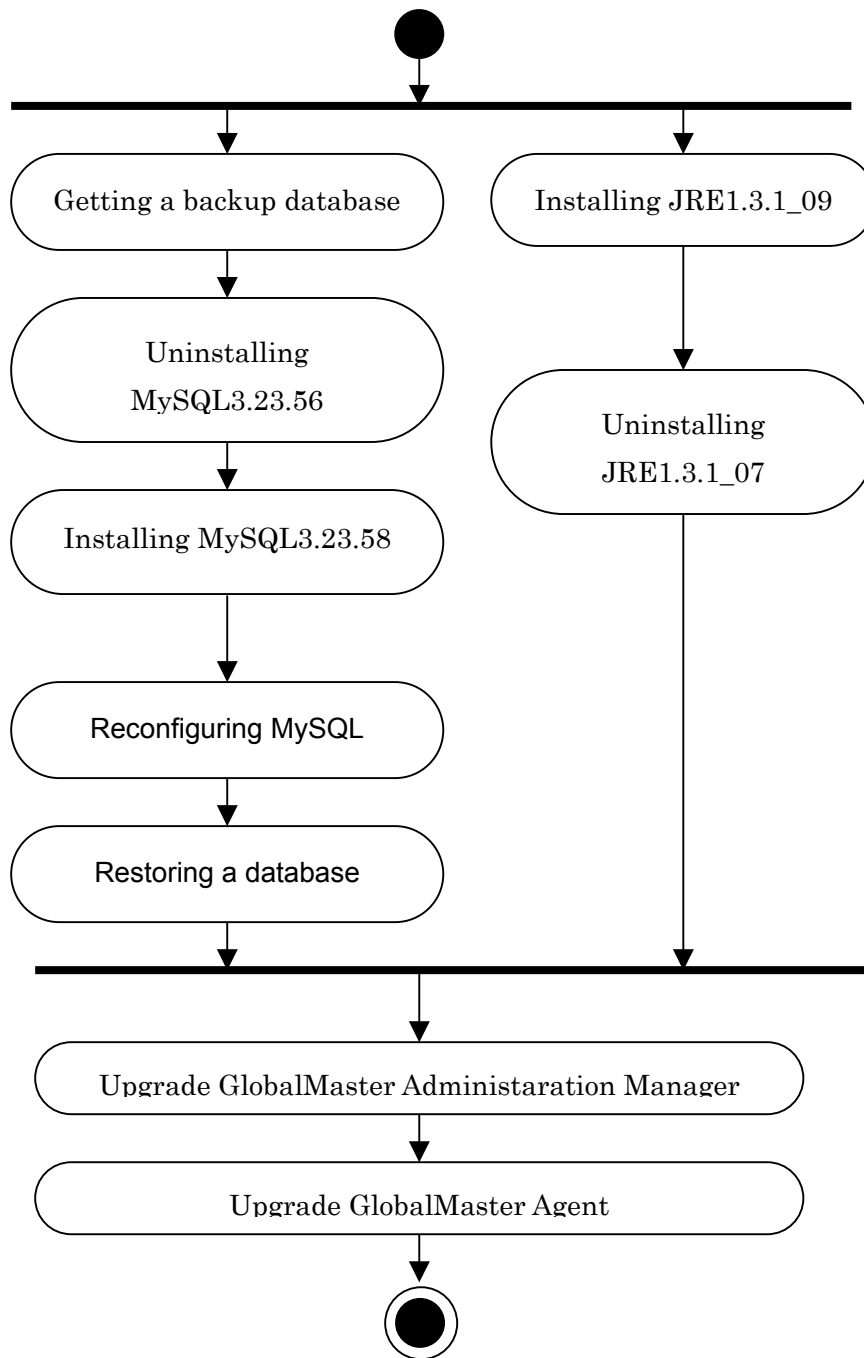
Getting a backup database

Uninstalling MySQL3.23.56

Installing MySQL3.23.58

Reconfiguring MySQL

Restoring a database

Installing JRE1.3.1_09

Uninstalling JRE1.3.1_07

Upgrade GlobalMaster Administaration Manager

Upgrade GlobalMaster Agent